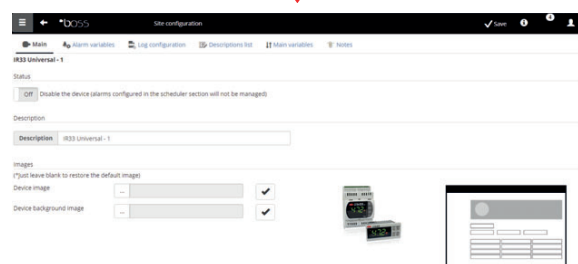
boss Site configuration Save

Main Alarm variables Log configuration Descriptions list Main variables Notes

IR33 Universal - 1

Status

Off Disable the device (alarms configured in the scheduler section will not be managed)

Description

Description IR33 Universal - 1

Images
(*Just leave blank to restore the default image)

Device image ...

Device background image ...